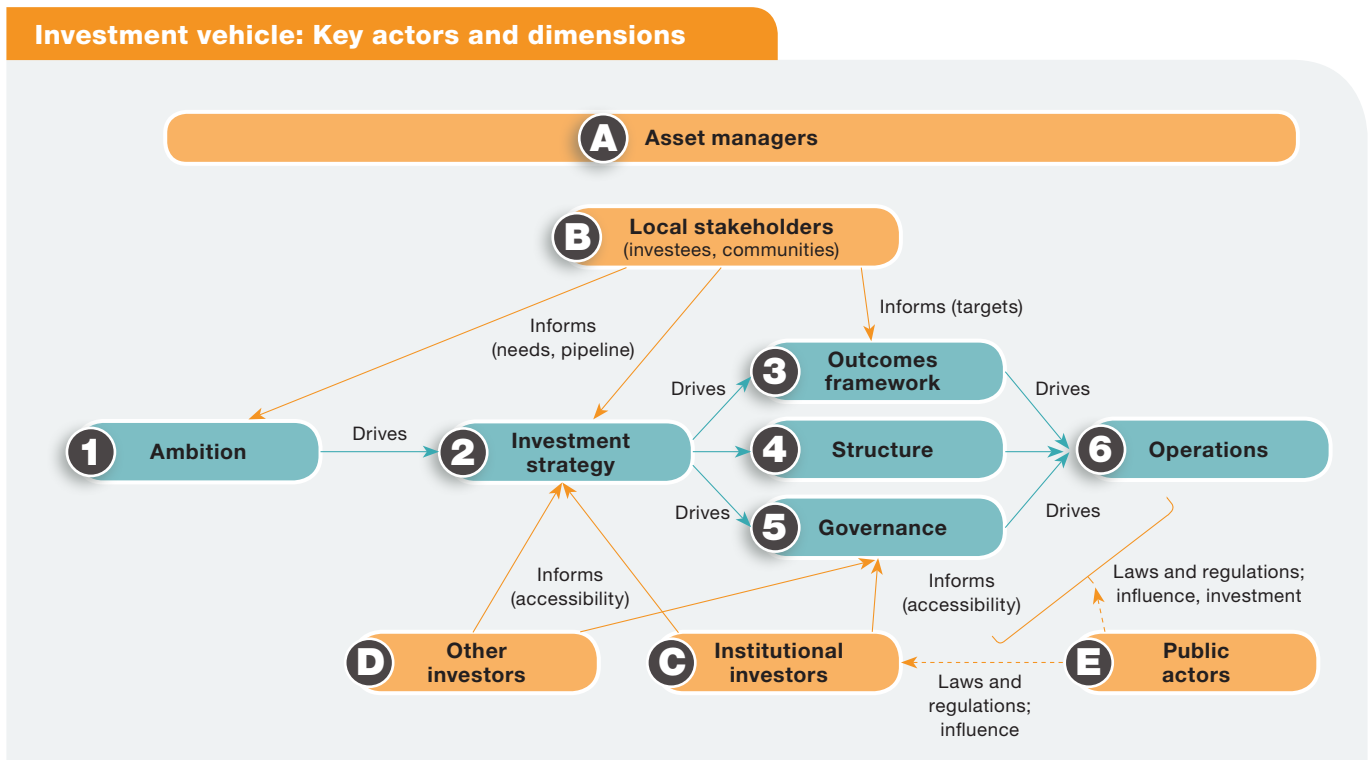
Investment vehicle: Key actors and dimensions

A Asset managers

B Local stakeholders (investees, communities)

Informs (targets)

Informs (needs, pipeline)

3 Outcomes framework

Drives

Drives

1 Ambition

Drives

2 Investment strategy

4 Structure

6 Operations

Drives

Drives

5 Governance

Informs (accessibility)

Informs (accessibility)

Laws and regulations; influence, investment

D Other investors

C Institutional investors

E Public actors

Laws and regulations; influence